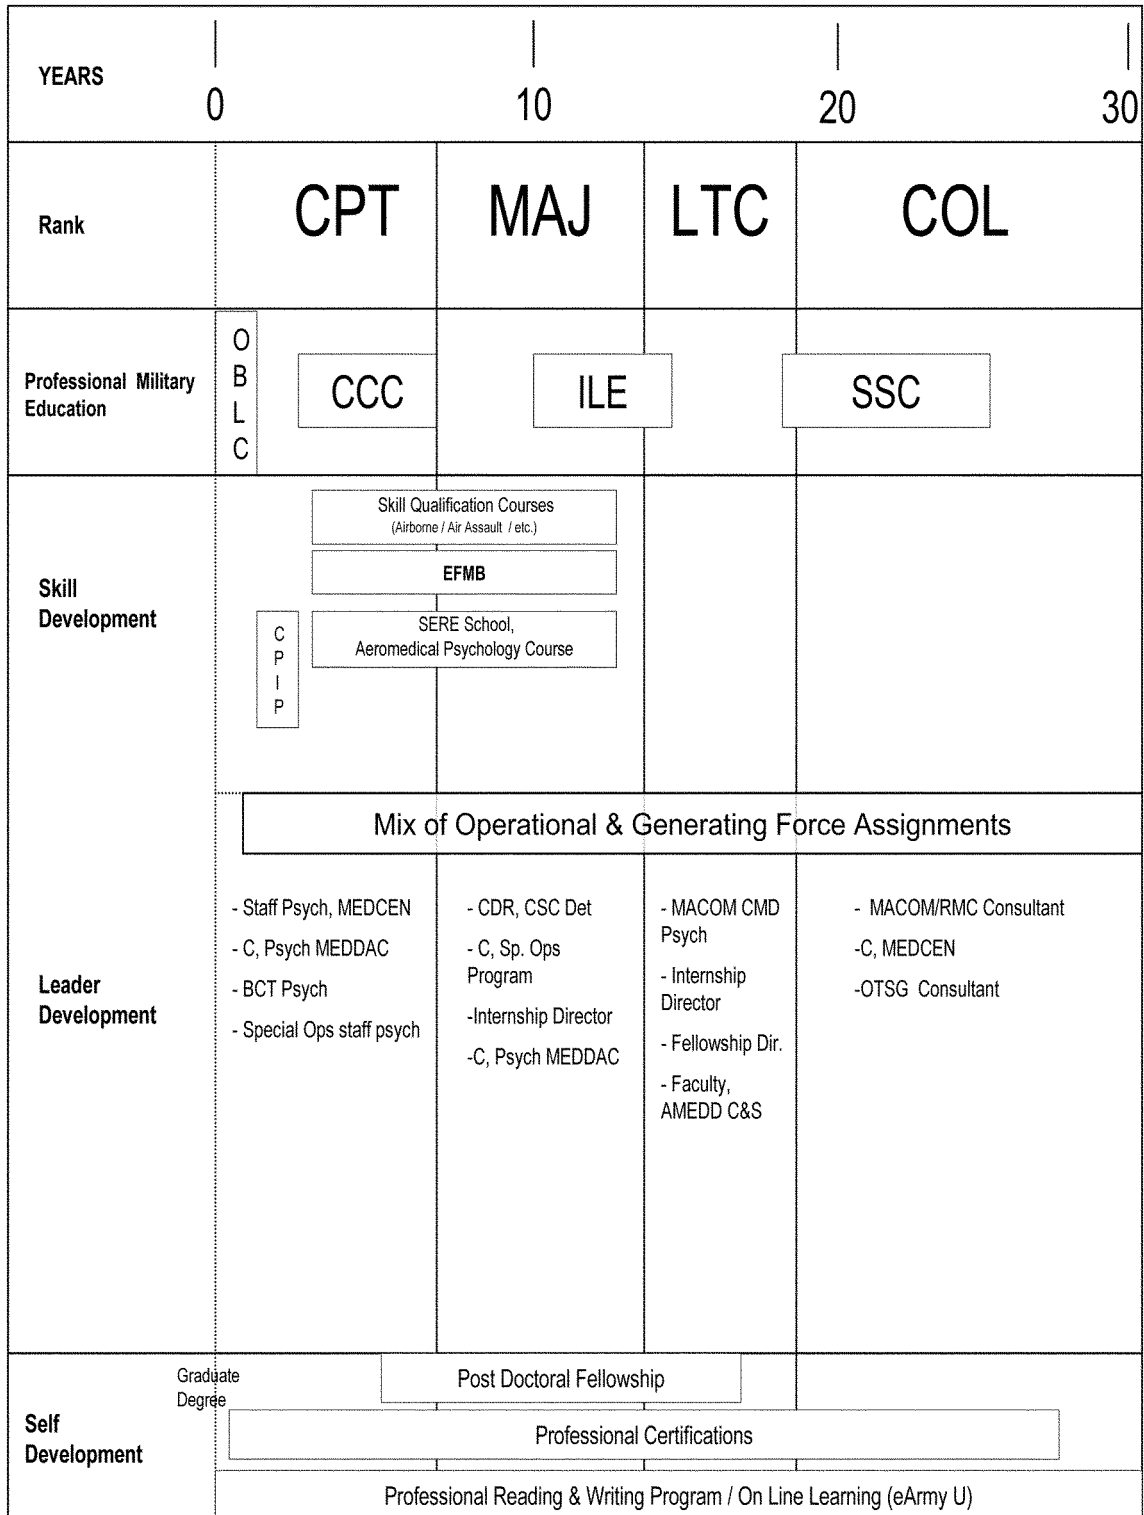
YEARS 0 10 20 30

Rank

CPT MAJ LTC COL

Professional Military Education

O B L C

CCC

ILE

SSC

Skill Development

Skill Qualification Courses (Airborne / Air Assault / etc.)

EFMB

SERE School, Aeromedical Psychology Course

C P I P

Mix of Operational & Generating Force Assignments

Leader Development

- Staff Psych, MEDCEN
- C, Psych MEDDAC
- BCT Psych
- Special Ops staff psych

- CDR, CSC Det
- C, Sp. Ops Program
-Internship Director
-C, Psych MEDDAC

- MACOM CMD Psych
- Internship Director
- Fellowship Dir.
- Faculty, AMEDD C&S

- MACOM/RMC Consultant
-C, MEDCEN
-OTSG Consultant

Self Development

Graduate Degree

Post Doctoral Fellowship

Professional Certifications

Professional Reading & Writing Program / On Line Learning (eArmy U)